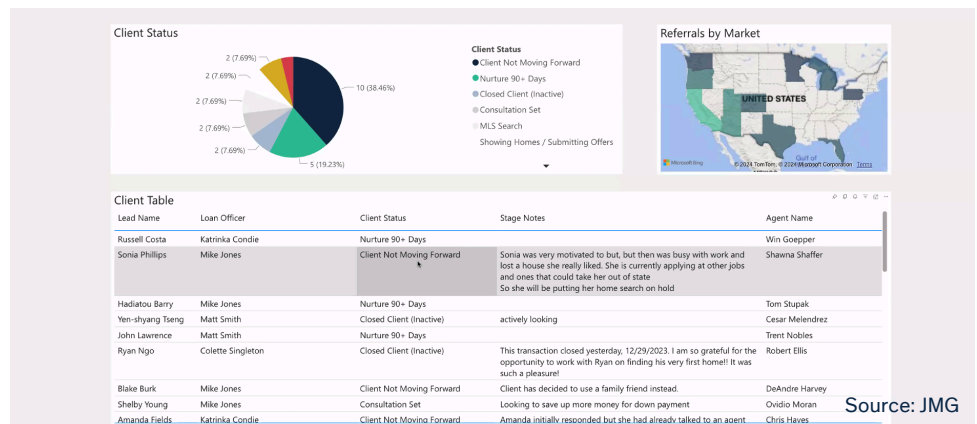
Client Status

2 (7.69%)
2 (7.69%)
2 (7.69%)
2 (7.69%)
2 (7.69%)
10 (38.46%)
5 (19.23%)

Client Status
Client Not Moving Forward
Nurture 90+ Days
Closed Client (Inactive)
Consultation Set
MLS Search
Showing Homes / Submitting Offers

Referrals by Market

UNITED STATES

Microsoft Bing © 2024 TomTom, © 2024 Microsoft Corporation Terms

Client Table

| Lead Name | Loan Officer | Client Status | Stage Notes | Agent Name |
|---|---|---|---|---|
| Russell Costa | Katrinka Condie | Nurture 90+ Days | | Win Goepper |
| Sonia Phillips | Mike Jones | Client Not Moving Forward | Sonia was very motivated to but, but then was busy with work and lost a house she really liked. She is currently applying at other jobs and ones that could take her out of state So she will be putting her home search on hold | Shawna Shaffer |
| Hadiatou Barry | Mike Jones | Nurture 90+ Days | | Tom Stupak |
| Yen-shyang Tseng | Matt Smith | Closed Client (Inactive) | actively looking | Cesar Melendrez |
| John Lawrence | Matt Smith | Nurture 90+ Days | | Trent Nobles |
| Ryan Ngo | Colette Singleton | Closed Client (Inactive) | This transaction closed yesterday, 12/29/2023. I am so grateful for the opportunity to work with Ryan on finding his very first home!! It was such a pleasure! | Robert Ellis |
| Blake Burk | Mike Jones | Client Not Moving Forward | Client has decided to use a family friend instead. | DeAndre Harvey |
| Shelby Young | Mike Jones | Consultation Set | Looking to save up more money for down payment | Ovidio Moran |
| Amanda Fields | Katrinka Condie | Client Not Moving Forward | Amanda initially responded but she had already talked to an agent | Chris Hayes |

Source: JMG